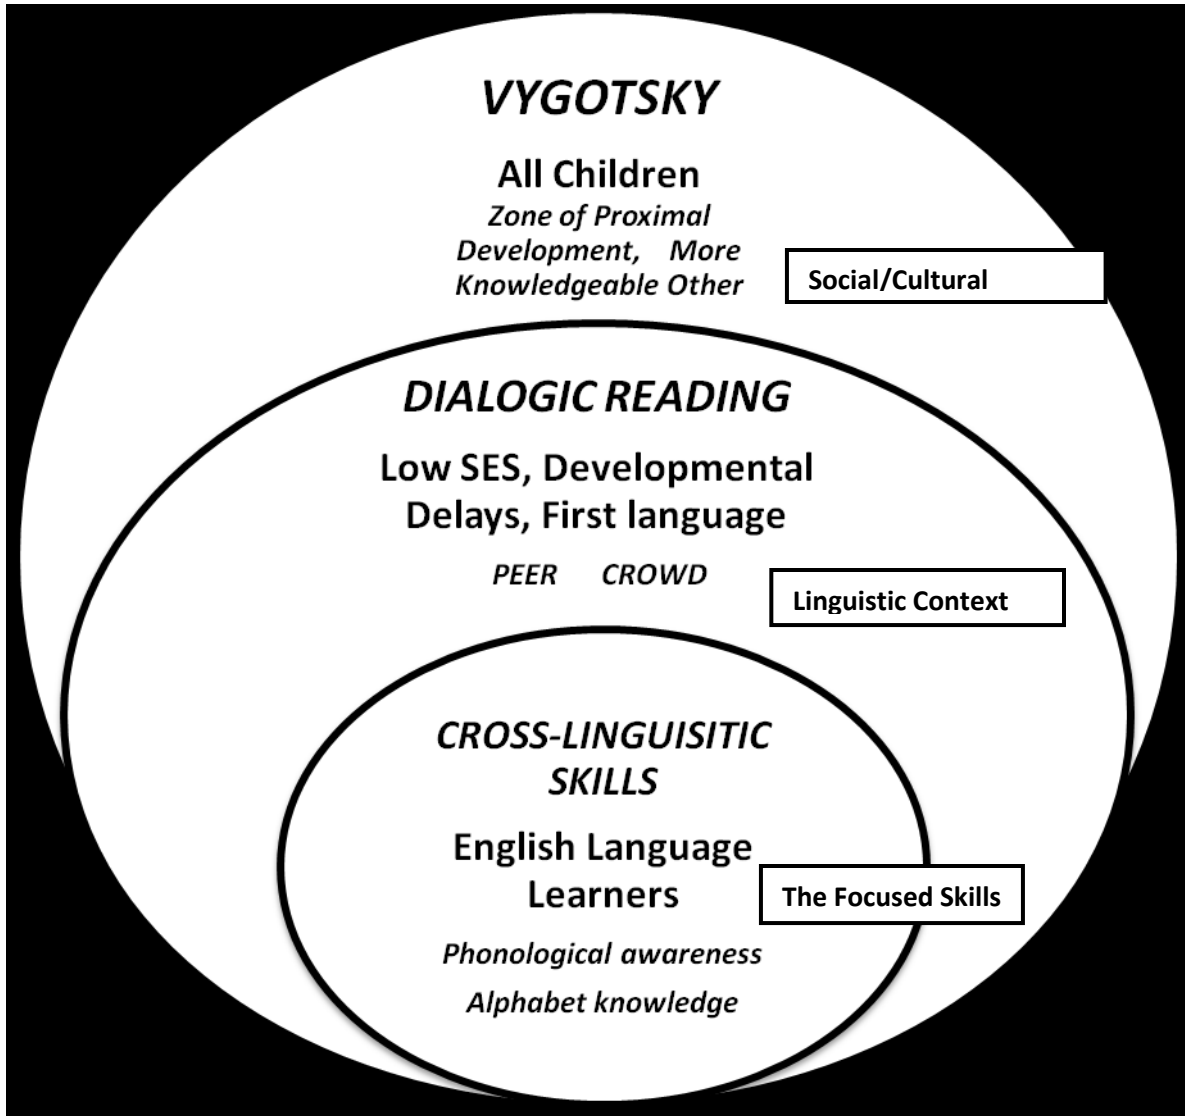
VYGOTSKY

All Children

Zone of Proximal Development, More Knowledgeable Other

Social/Cultural

DIALOGIC READING

Low SES, Developmental Delays, First language

PEER CROWD

Linguistic Context

CROSS-LINGUISITIC SKILLS

English Language Learners

The Focused Skills

Phonological awareness

Alphabet knowledge